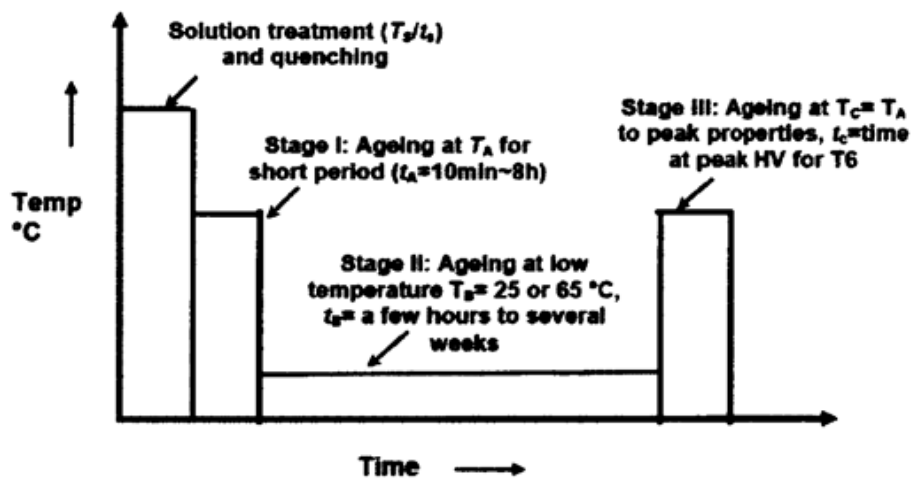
Solution treatment ($T_s/t_s$) and quenching

Stage I: Ageing at $T_A$ for short period ($t_A$=10min~8h)

Stage III: Ageing at $T_C$= $T_A$ to peak properties, $t_c$=time at peak HV for T6

Temp °C

Stage II: Ageing at low temperature $T_B$= 25 or 65 °C, $t_B$= a few hours to several weeks

Time